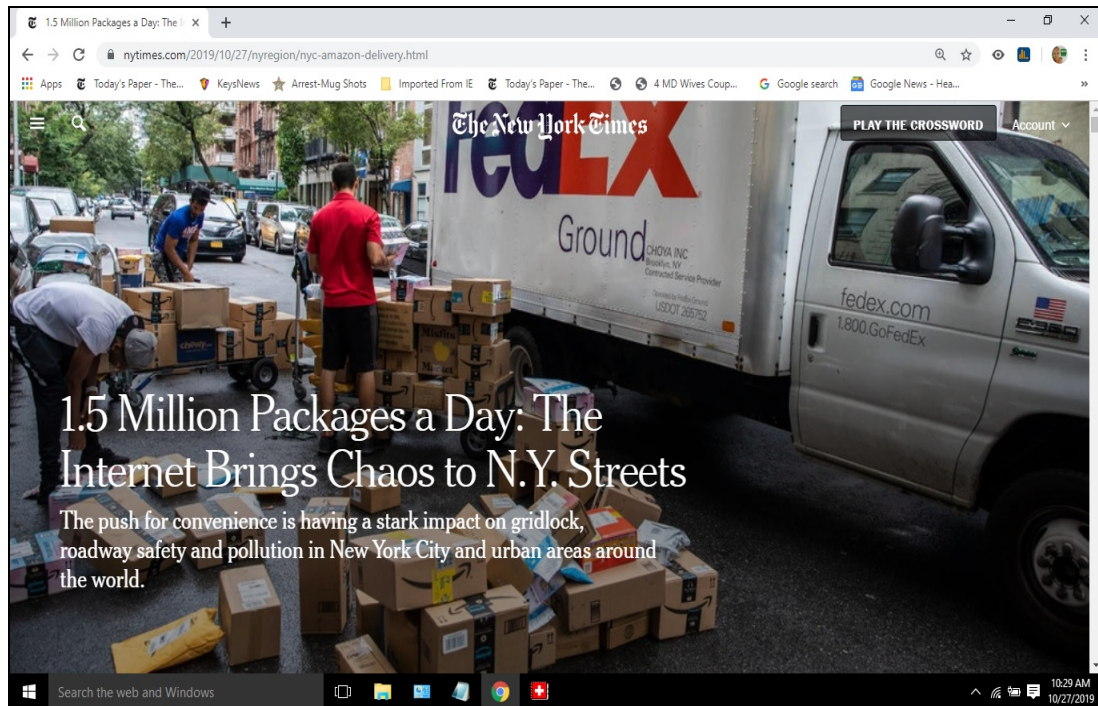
1.5 Million Packages a Day: The I ×

nytimes.com/2019/10/27/nyregion/nyc-amazon-delivery.html

Apps Today's Paper - The... KeysNews Arrest-Mug Shots Imported From IE Today's Paper - The... 4 MD Wives Coup... Google search Google News - Hea...

The New York Times

PLAY THE CROSSWORD Account

FedEx Ground CHOYA INC Brooklyn, NY Contracted Service Provider USDOT 265752

fedex.com 1.800.GoFedEx

1.5 Million Packages a Day: The Internet Brings Chaos to N.Y. Streets

The push for convenience is having a stark impact on gridlock, roadway safety and pollution in New York City and urban areas around the world.

Search the web and Windows

10:29 AM 10/27/2019